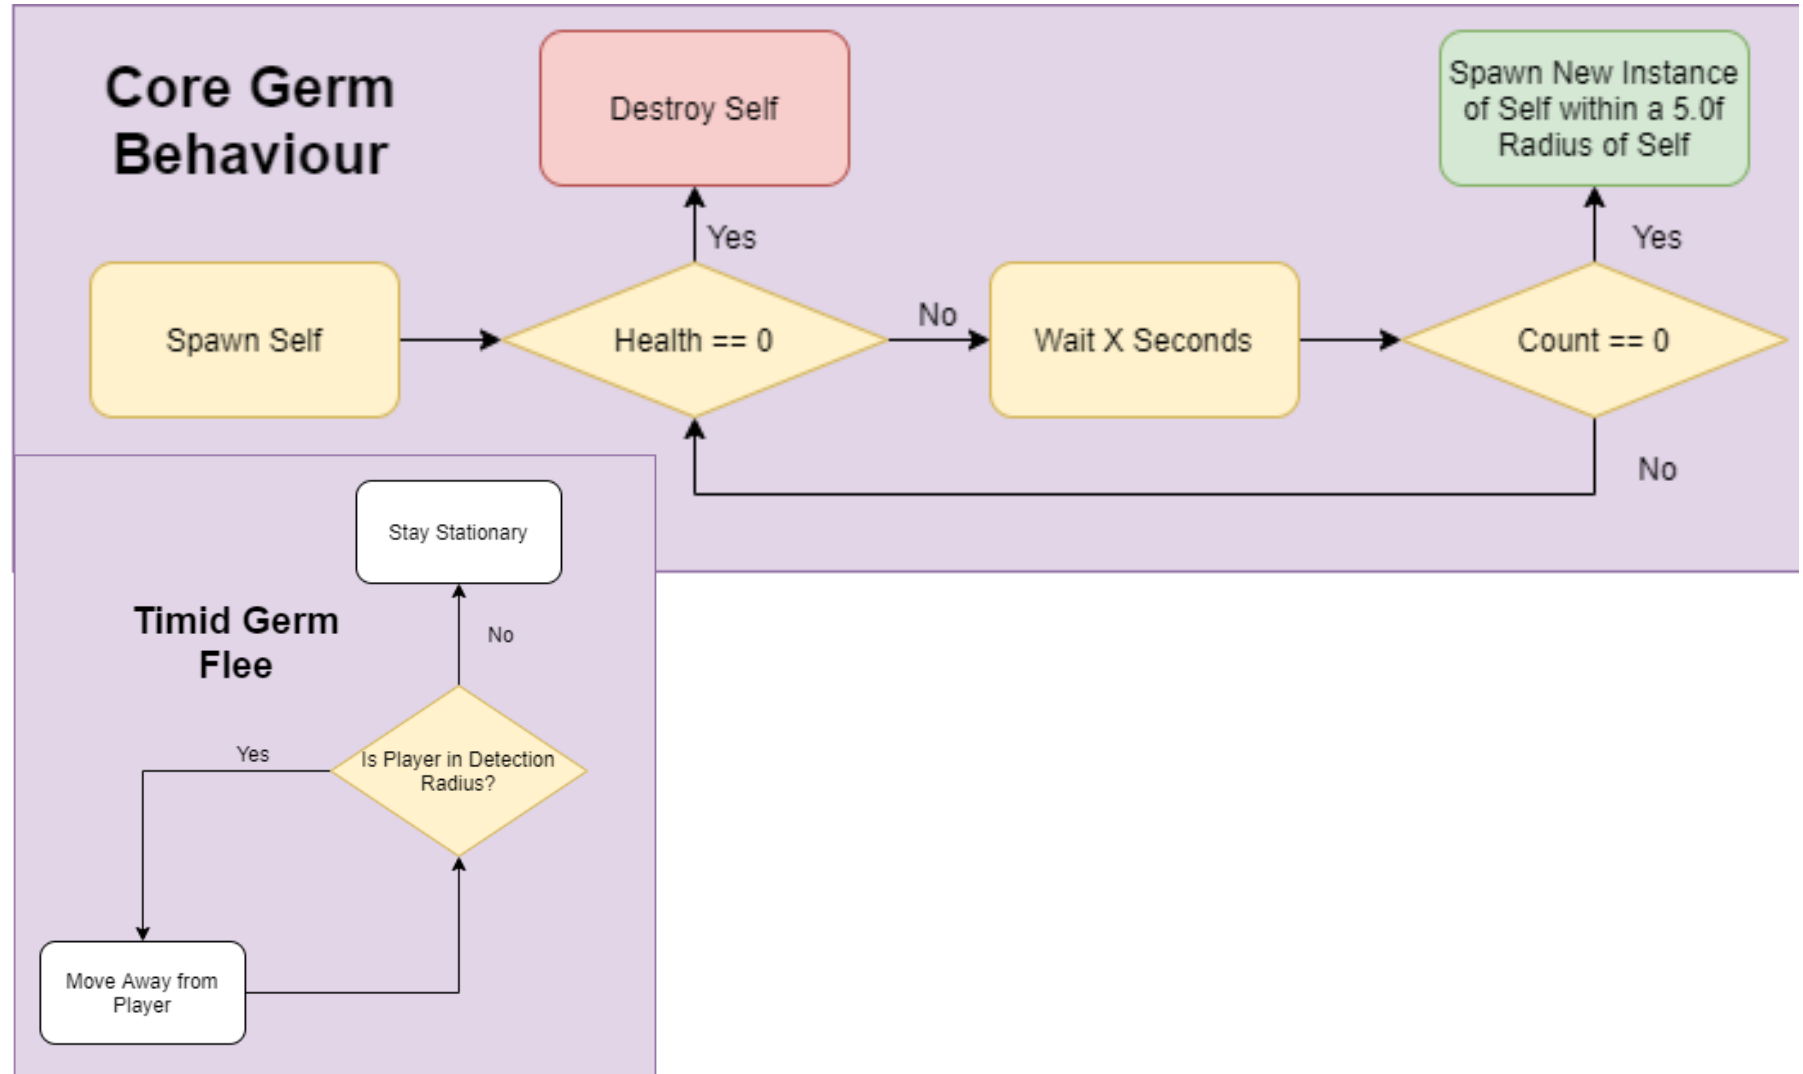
Core Germ Behaviour

Destroy Self

Spawn New Instance of Self within a 5.0f Radius of Self

Yes

Yes

Spawn Self

Health == 0

No

Wait X Seconds

Count == 0

No

Stay Stationary

Timid Germ Flee

No

Yes

Is Player in Detection Radius?

Move Away from Player